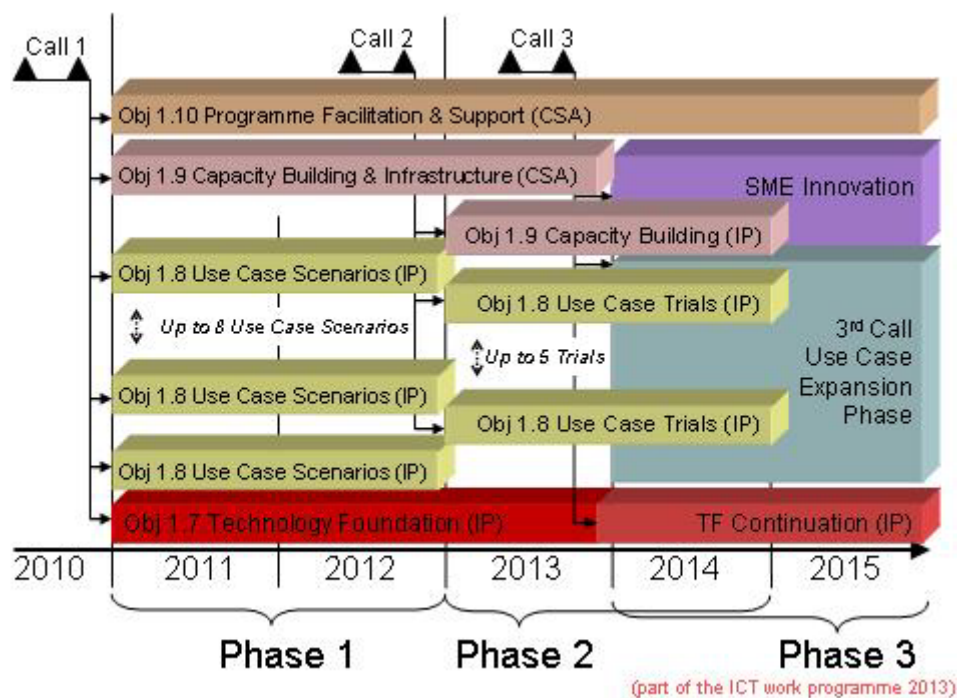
Call 1

Call 2

Call 3

Obj 1.10 Programme Facilitation & Support (CSA)

Obj 1.9 Capacity Building & Infrastructure (CSA)

SME Innovation

Obj 1.9 Capacity Building (IP)

Obj 1.8 Use Case Scenarios (IP)

Obj 1.8 Use Case Trials (IP)

Up to 8 Use Case Scenarios

3rd Call Use Case Expansion Phase

Up to 5 Trials

Obj 1.8 Use Case Scenarios (IP)

Obj 1.8 Use Case Trials (IP)

Obj 1.8 Use Case Scenarios (IP)

Obj 1.7 Technology Foundation (IP)

TF Continuation (IP)

2010 2011 2012 2013 2014 2015

Phase 1 Phase 2 Phase 3

(part of the ICT work programme 2013)